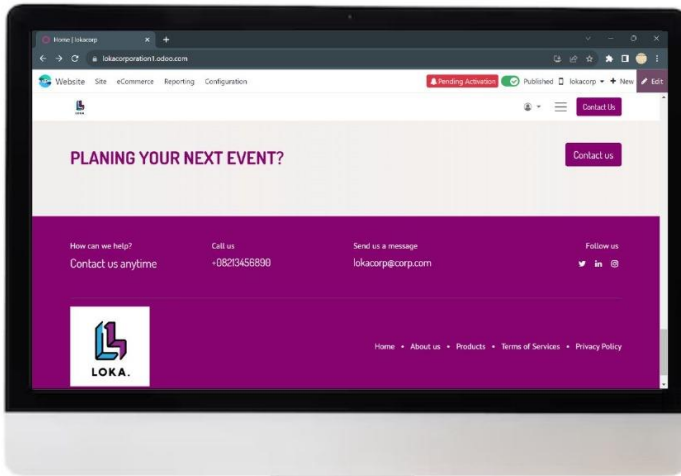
Home | lokacorp

lokacorporation1.odoo.com

Website Site eCommerce Reporting Configuration

Pending Activation Published lokacorp + New Edit

Contact Us

PLANING YOUR NEXT EVENT?

Contact us

How can we help?
Contact us anytime

Call us
+08213456890

Send us a message
lokacorp@corp.com

Follow us

LOKA.

Home • About us • Products • Terms of Services • Privacy Policy